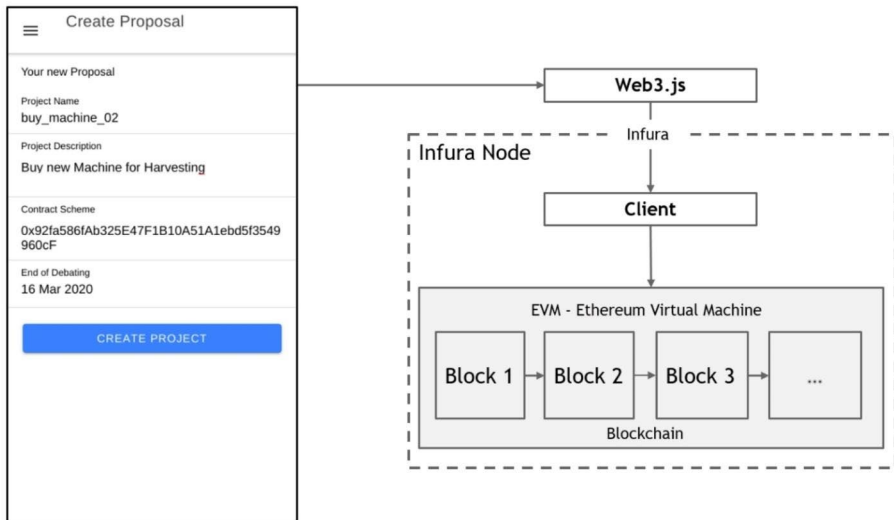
Create Proposal

Your new Proposal

Project Name
buy_machine_02

Project Description
Buy new Machine for Harvesting

Contract Scheme
0x92fa586fAb325E47F1B10A51A1ebd5f3549960cF

End of Debating
16 Mar 2020

CREATE PROJECT

Web3.js

Infura

Infura Node

Client

EVM - Ethereum Virtual Machine

Block 1

Block 2

Block 3

...

Blockchain